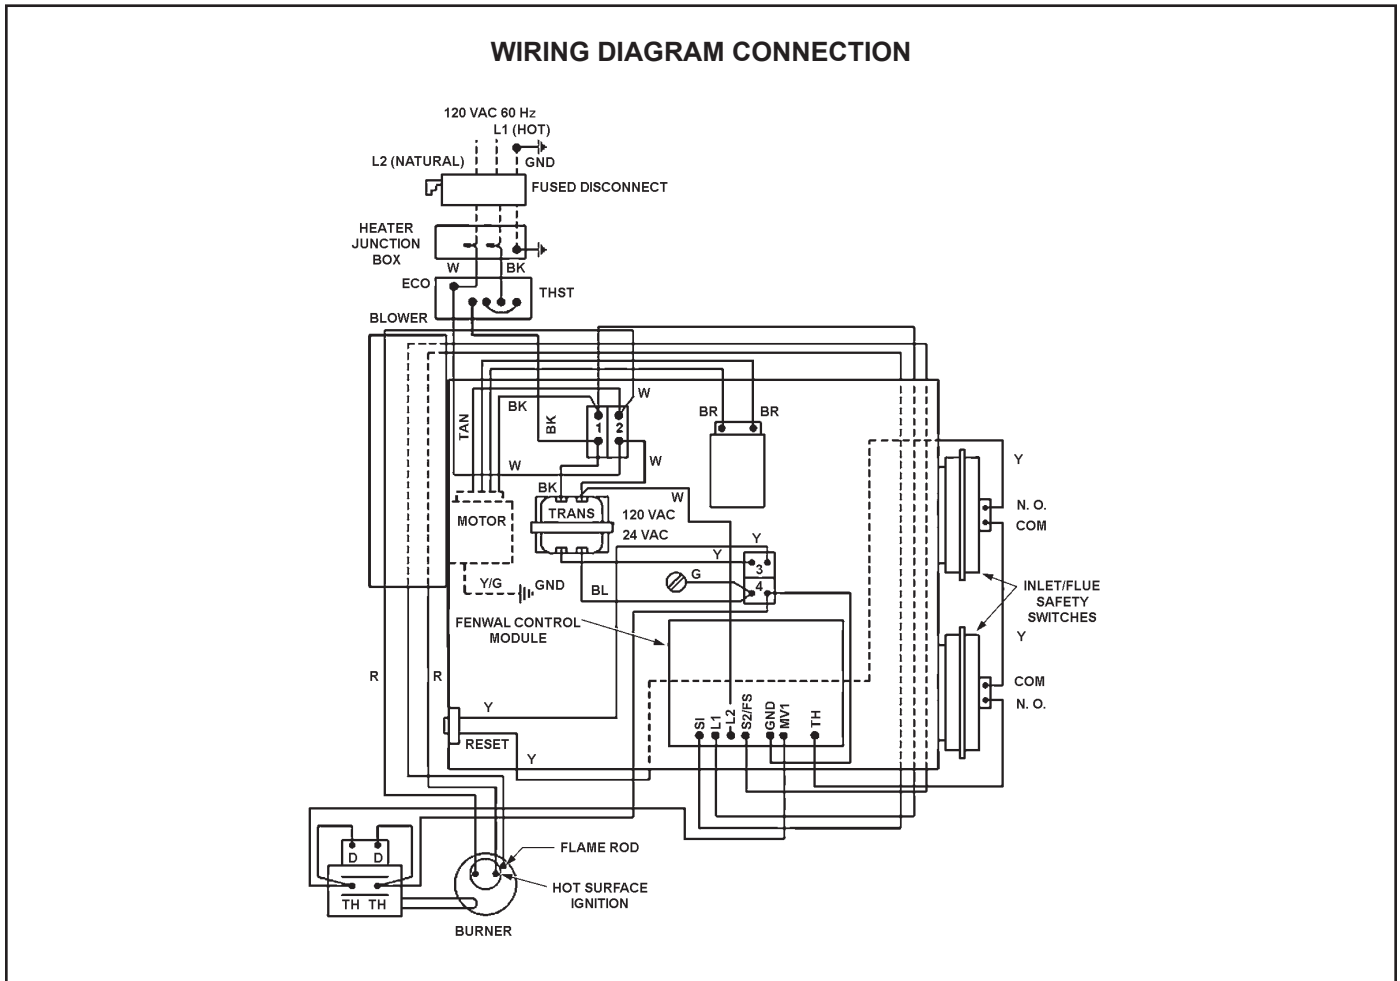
WIRING DIAGRAM CONNECTION

120 VAC 60 Hz
L1 (HOT)
L2 (NATURAL)
GND
FUSED DISCONNECT
HEATER JUNCTION BOX
W
BK
ECO
THST
BLOWER
TAN
BK
BK
W
1
2
W
BR
BR
W
W
BK
MOTOR
TRANS
120 VAC
24 VAC
Y
Y
3
4
G
Y/G
GND
BL
FENWAL CONTROL MODULE
R
R
Y
RESET
Y
SI
L1
L2
S2/FS
GND
MV1
TH
Y
N. O.
COM
INLET/FLUE SAFETY SWITCHES
Y
COM
N. O.
D
D
TH
TH
FLAME ROD
HOT SURFACE IGNITION
BURNER